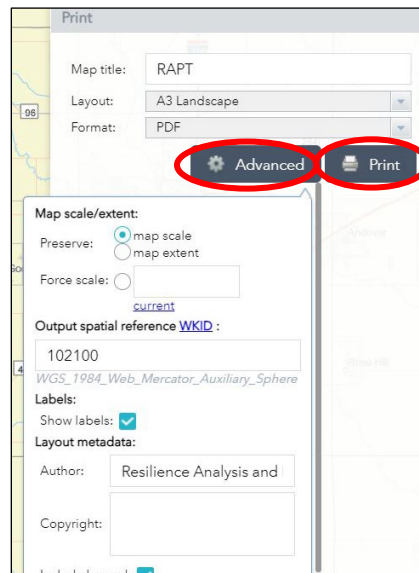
Print

Map title: RAPT

Layout: A3 Landscape

Format: PDF

Advanced

Print

96

4

Andover

Map scale/extent:

Preserve: map scale
map extent

Force scale:

current

Output spatial reference WKID :

102100

WGS_1984_Web_Mercator_Auxiliary_Sphere

Labels:

Show labels:

Layout metadata:

Author: Resilience Analysis and

Copyright:

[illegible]